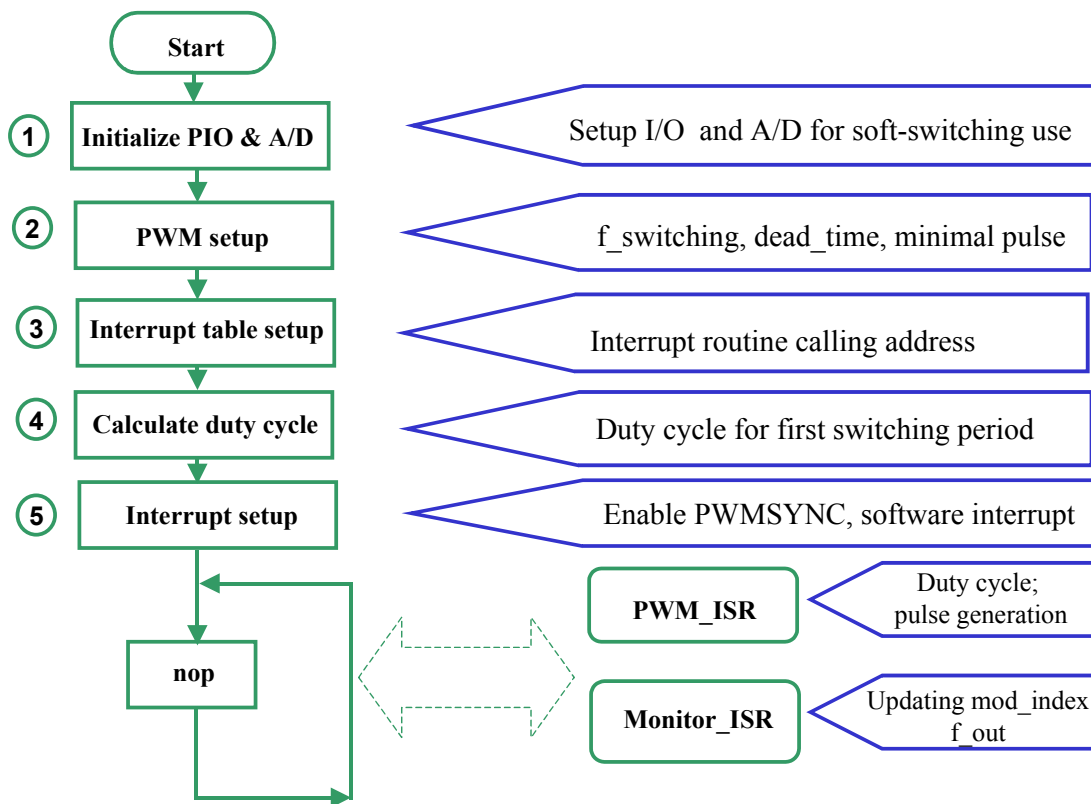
Start

1 Initialize PIO & A/D

Setup I/O and A/D for soft-switching use

2 PWM setup

f_switching, dead_time, minimal pulse

3 Interrupt table setup

Interrupt routine calling address

4 Calculate duty cycle

Duty cycle for first switching period

5 Interrupt setup

Enable PWMSYNC, software interrupt

nop

PWM_ISR

Duty cycle; pulse generation

Monitor_ISR

Updating mod_index f_out